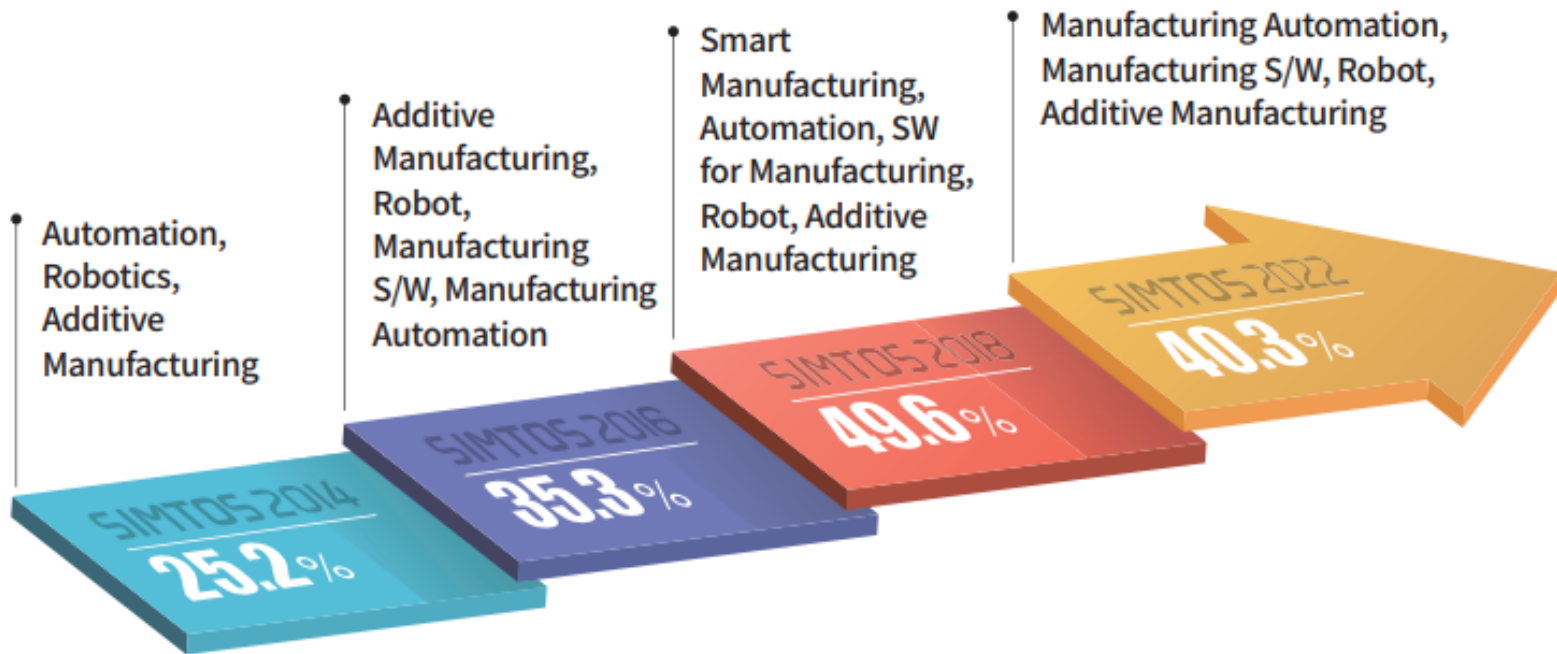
Automation, Robotics, Additive Manufacturing

SIMTOS 2014
25.2%

Additive Manufacturing, Robot, Manufacturing S/W, Manufacturing Automation

SIMTOS 2016
35.3%

Smart Manufacturing, Automation, SW for Manufacturing, Robot, Additive Manufacturing

SIMTOS 2018
49.6%

Manufacturing Automation, Manufacturing S/W, Robot, Additive Manufacturing

SIMTOS 2022
40.3%